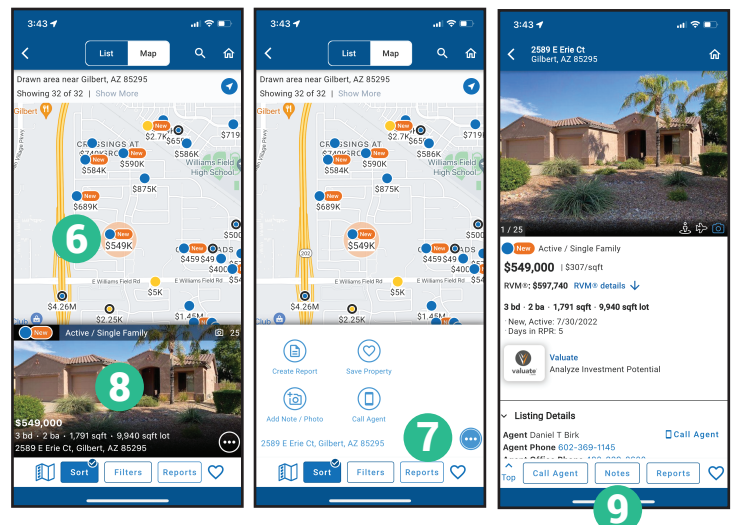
3:43

List Map

Drawn area near Gilbert, AZ 85295
Showing 32 of 32 | Show More

Gilbert
CROSSINGS AT
New
$2.7K
$719
New
$586K
$590K
$584K
Williams Field
High School
$875K
New
$689K
6
New
$549K
$459
$400
$4.26M
$5K
E Williams Field Rd
$1.45M
$2.25K
New Active / Single Family
25
8
$549,000
3 bd · 2 ba · 1,791 sqft · 9,940 sqft lot
2589 E Erie Ct, Gilbert, AZ 85295

Sort Filters Reports

3:43

List Map

Drawn area near Gilbert, AZ 85295
Showing 32 of 32 | Show More

Gilbert
CROSSINGS AT
New
$2.7K
$719
New
$586K
$590K
$584K
Williams Field
High School
$875K
New
$689K
New
$549K
$459
$400
$500
$4.26M
$5K
E Williams Field Rd
$1.45M
$2.25K

Create Report
Save Property
Add Note / Photo
Call Agent
2589 E Erie Ct, Gilbert, AZ 85295
7

Sort Filters Reports

3:43

2589 E Erie Ct
Gilbert, AZ 85295

1 / 25
New Active / Single Family
$549,000 | $307/sqft
RVM®: $597,740 RVM® details
3 bd · 2 ba · 1,791 sqft · 9,940 sqft lot
New, Active: 7/30/2022
Days in RPR: 5

valuate
Valuate
Analyze Investment Potential

Listing Details
Agent Daniel T Birk
Call Agent
Agent Phone 602-369-1145

Top Call Agent Notes Reports
9